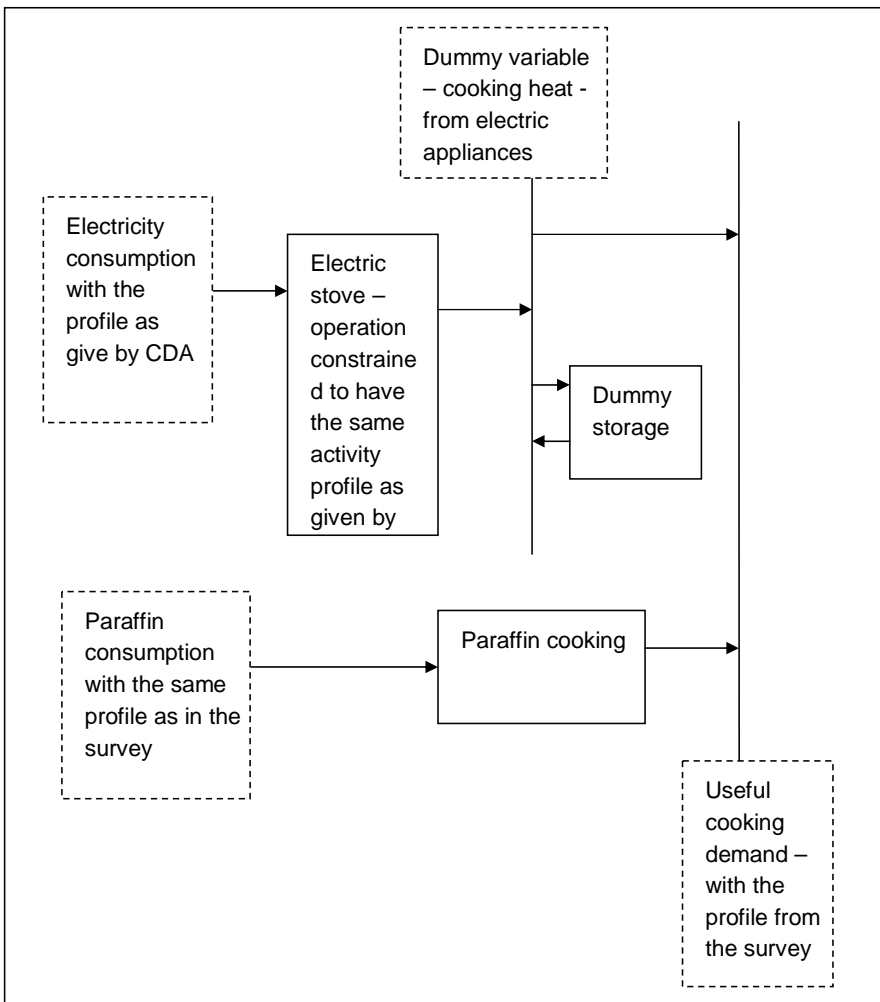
Dummy variable – cooking heat - from electric appliances

Electricity consumption with the profile as give by CDA

Electric stove – operation constrained to have the same activity profile as given by

Dummy storage

Paraffin consumption with the same profile as in the survey

Paraffin cooking

Useful cooking demand – with the profile from the survey